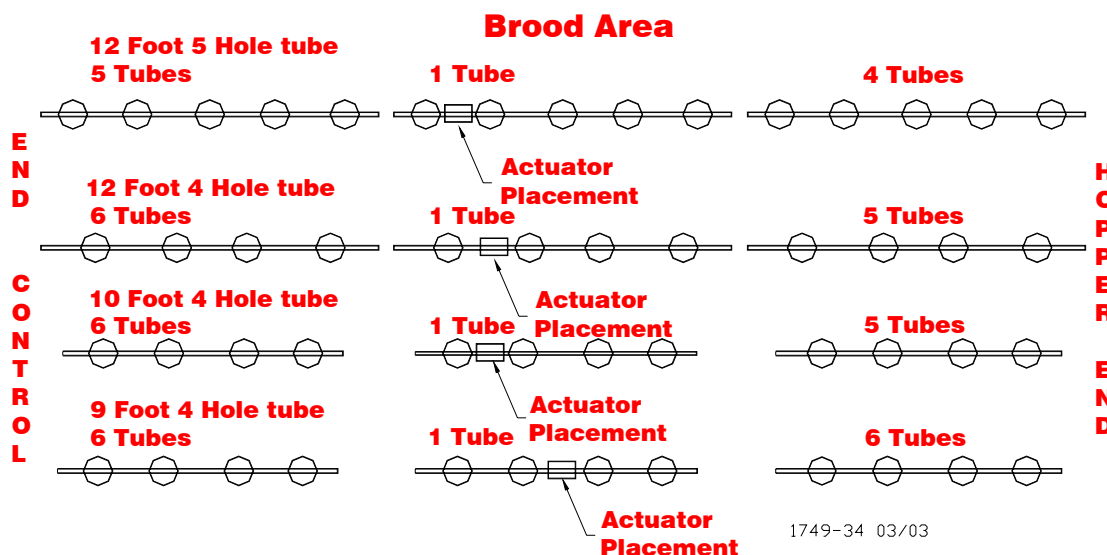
Brood Area

12 Foot 5 Hole tube
5 Tubes

1 Tube

4 Tubes

Actuator Placement

12 Foot 4 Hole tube
6 Tubes

1 Tube

5 Tubes

Actuator Placement

10 Foot 4 Hole tube
6 Tubes

1 Tube

5 Tubes

Actuator Placement

9 Foot 4 Hole tube
6 Tubes

1 Tube

6 Tubes

Actuator Placement

END CONTROL

HOPPER END

1749-34 03/03